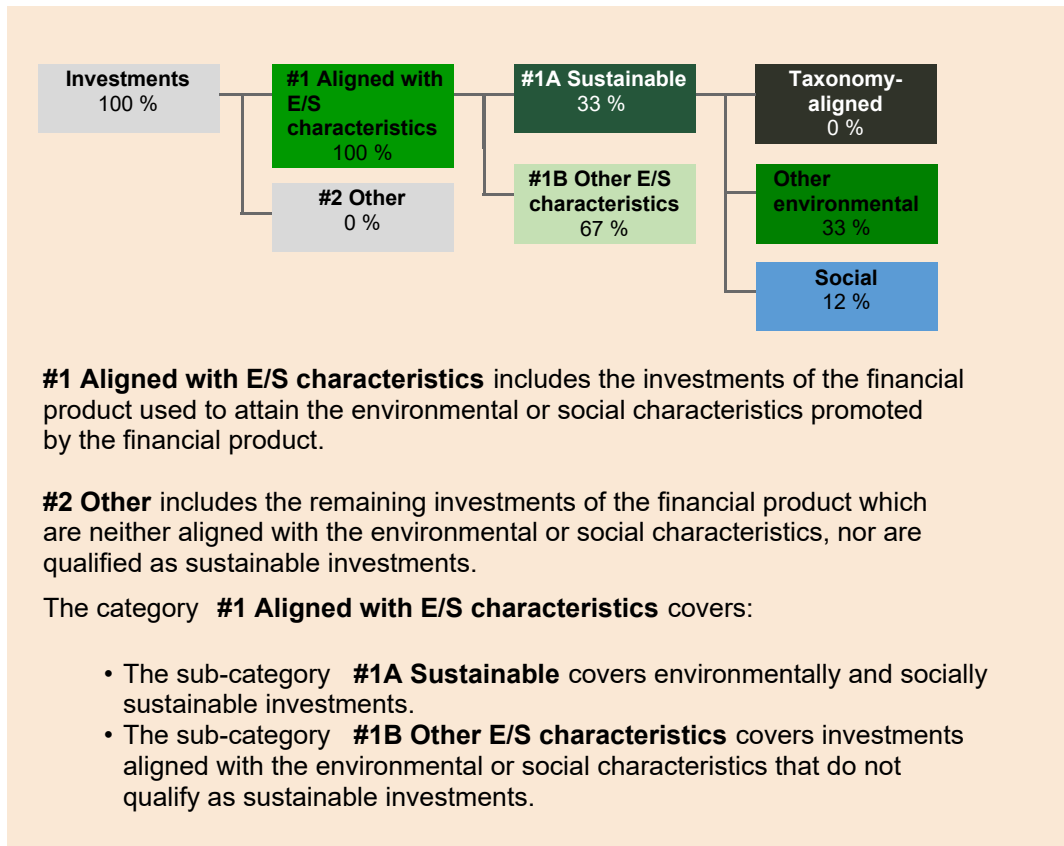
Investments
100 %

#1 Aligned with E/S characteristics
100 %

#2 Other
0 %

#1A Sustainable
33 %

#1B Other E/S characteristics
67 %

Taxonomy-aligned
0 %

Other environmental
33 %

Social
12 %

**#1 Aligned with E/S characteristics** includes the investments of the financial product used to attain the environmental or social characteristics promoted by the financial product.

**#2 Other** includes the remaining investments of the financial product which are neither aligned with the environmental or social characteristics, nor are qualified as sustainable investments.

The category **#1 Aligned with E/S characteristics** covers:

• The sub-category **#1A Sustainable** covers environmentally and socially sustainable investments.
• The sub-category **#1B Other E/S characteristics** covers investments aligned with the environmental or social characteristics that do not qualify as sustainable investments.